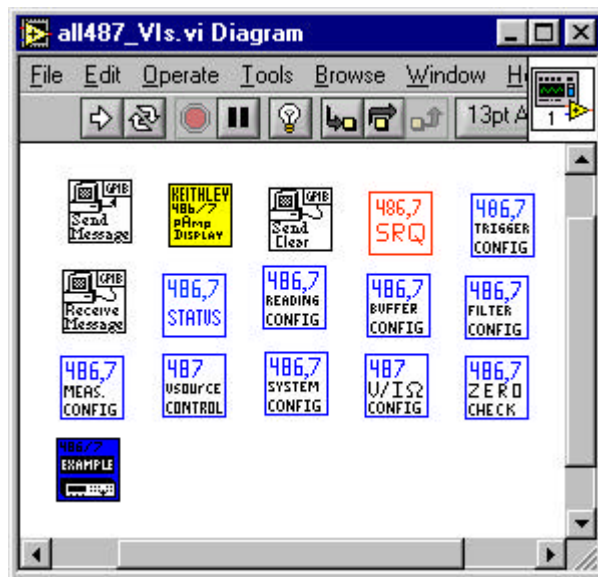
all487_VIs.vi Diagram

File Edit Operate Tools Browse Window H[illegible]

13pt A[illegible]

1

GPIB
Send Message

KEITHLEY
486/7
pAmp
DISPLAY

GPIB
Send Clear

486,7
SRQ

486,7
TRIGGER
CONFIG

GPIB
Receive Message

486,7
STATUS

486,7
READING
CONFIG

486,7
BUFFER
CONFIG

486,7
FILTER
CONFIG

486,7
MEAS.
CONFIG

487
VSOURCE
CONTROL

486,7
SYSTEM
CONFIG

487
V/IΩ
CONFIG

486,7
ZERO
CHECK

486/7
EXAMPLE